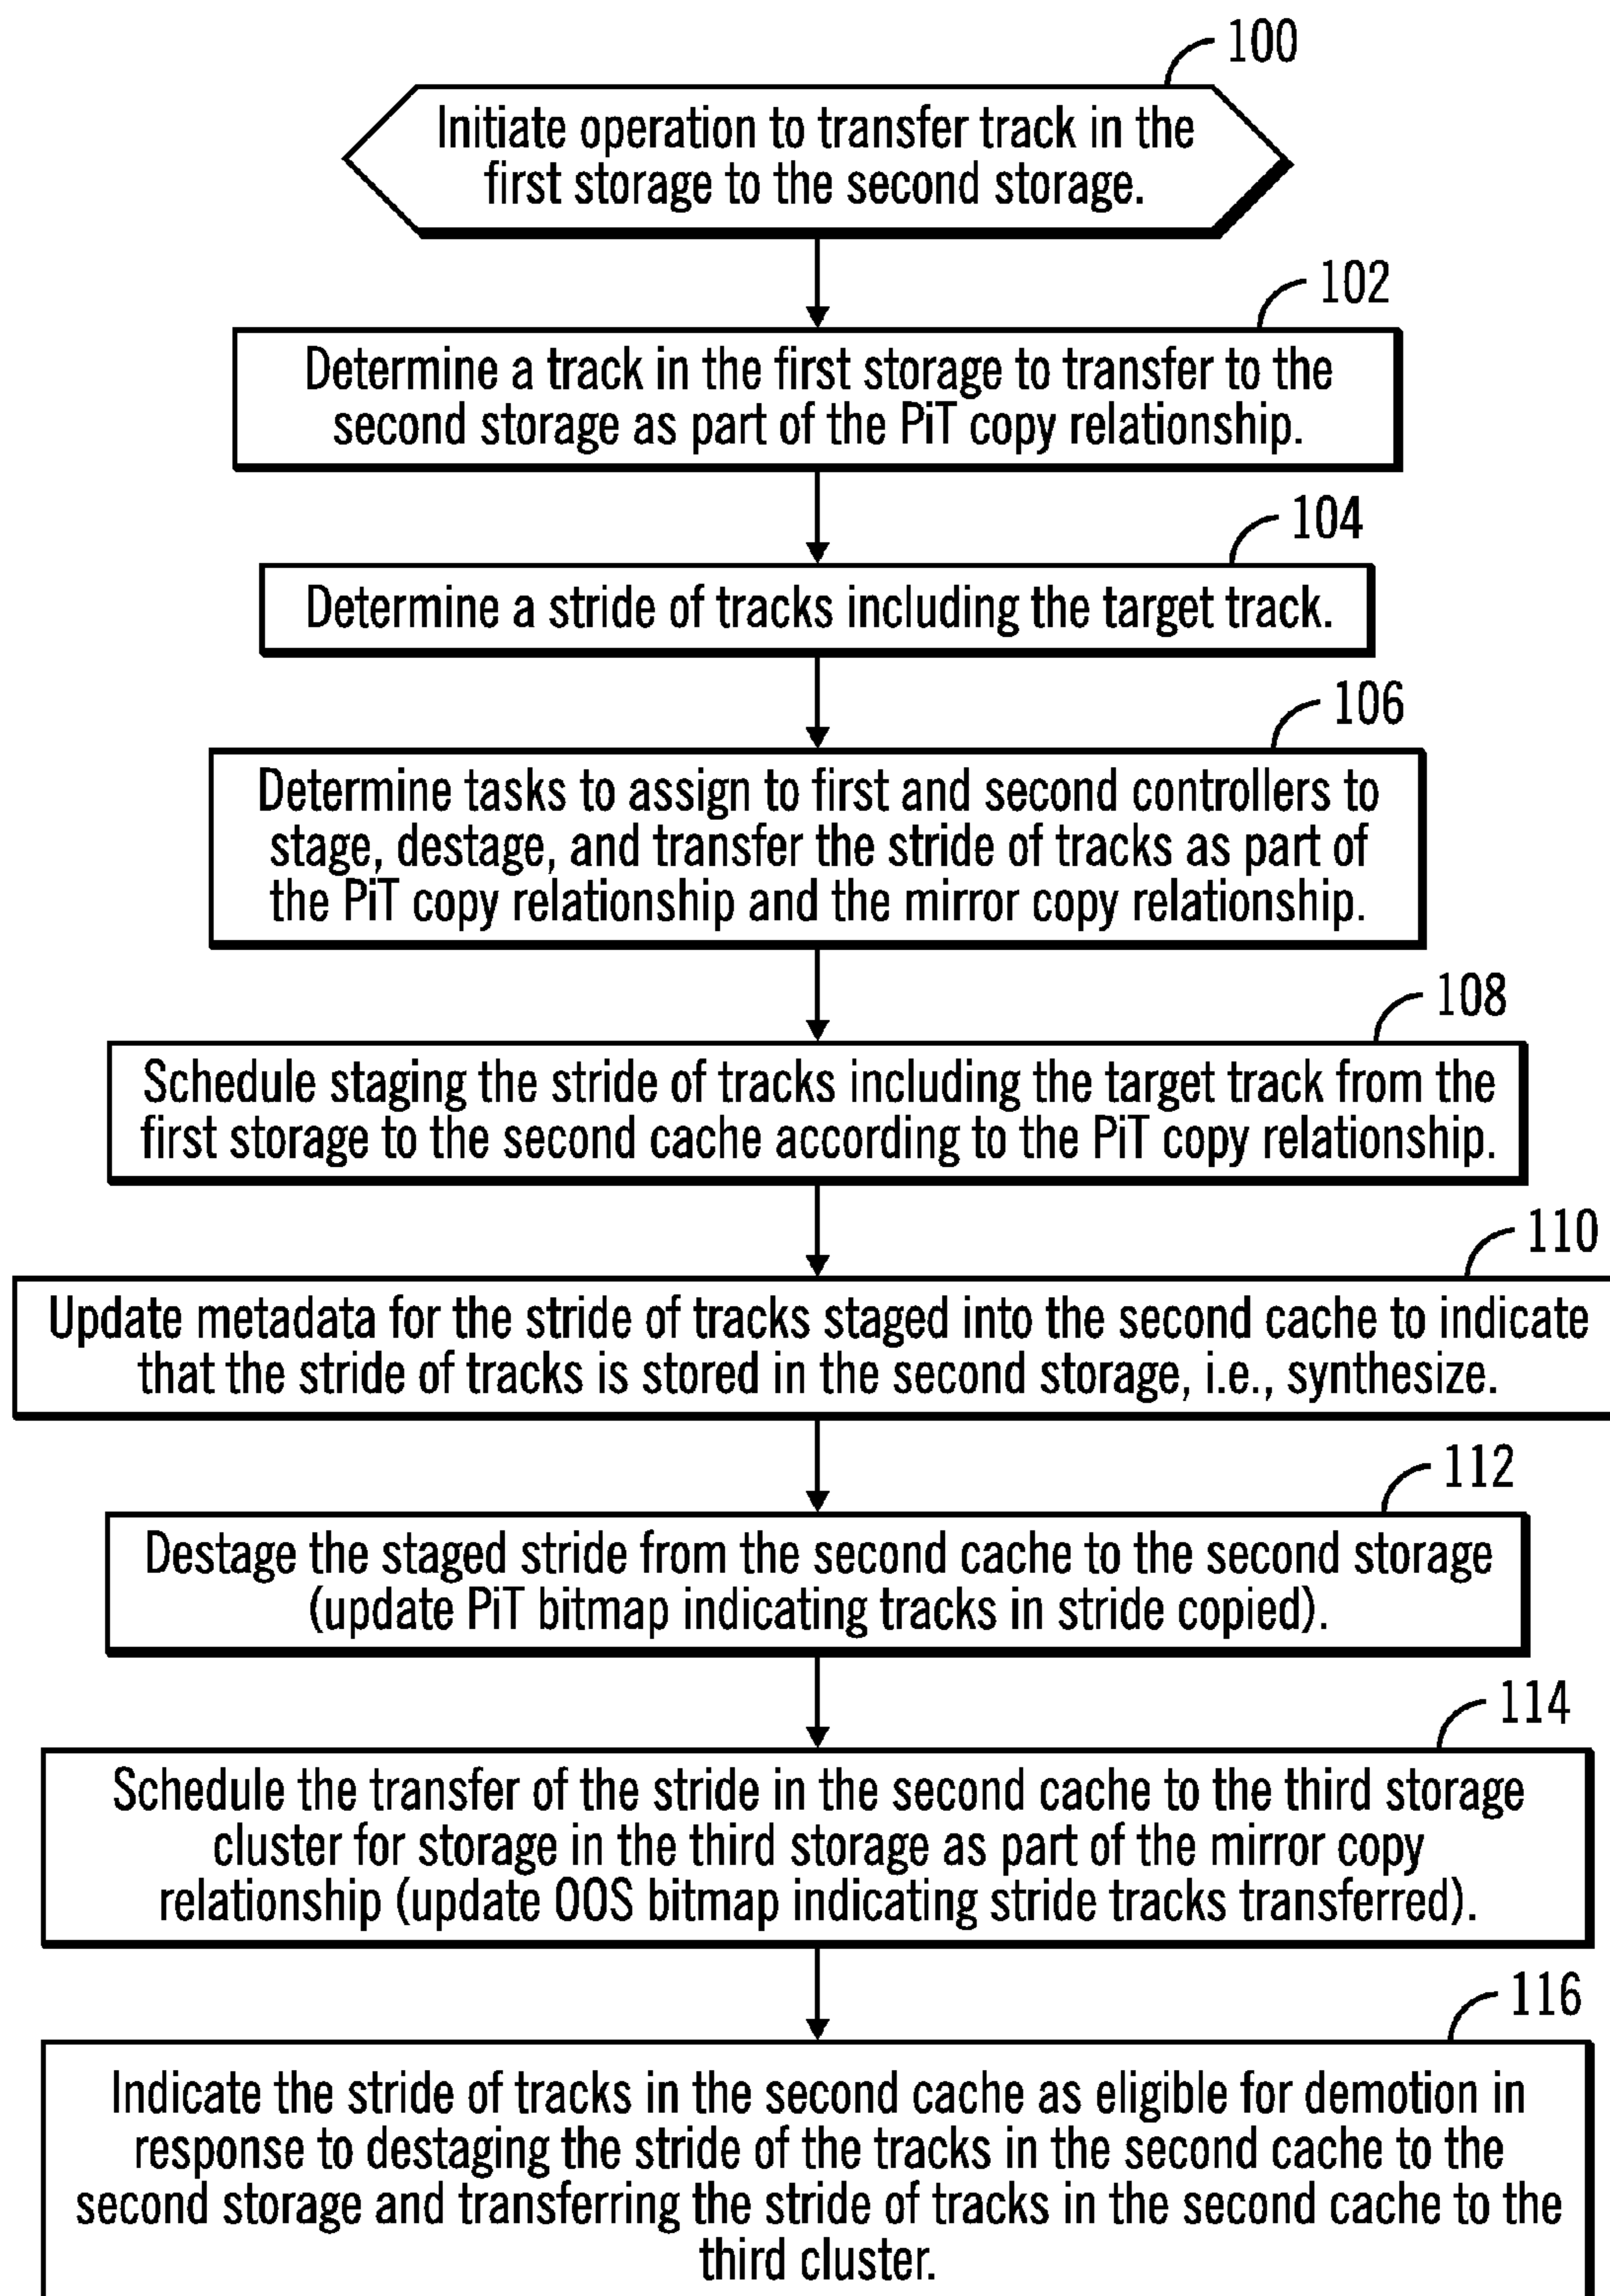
100

Initiate operation to transfer track in the first storage to the second storage.

102

Determine a track in the first storage to transfer to the second storage as part of the PiT copy relationship.

104

Determine a stride of tracks including the target track.

106

Determine tasks to assign to first and second controllers to stage, destage, and transfer the stride of tracks as part of the PiT copy relationship and the mirror copy relationship.

108

Schedule staging the stride of tracks including the target track from the first storage to the second cache according to the PiT copy relationship.

110

Update metadata for the stride of tracks staged into the second cache to indicate that the stride of tracks is stored in the second storage, i.e., synthesize.

112

Destage the staged stride from the second cache to the second storage (update PiT bitmap indicating tracks in stride copied).

114

Schedule the transfer of the stride in the second cache to the third storage cluster for storage in the third storage as part of the mirror copy relationship (update OOS bitmap indicating stride tracks transferred).

116

Indicate the stride of tracks in the second cache as eligible for demotion in response to destaging the stride of the tracks in the second cache to the second storage and transferring the stride of tracks in the second cache to the third cluster.